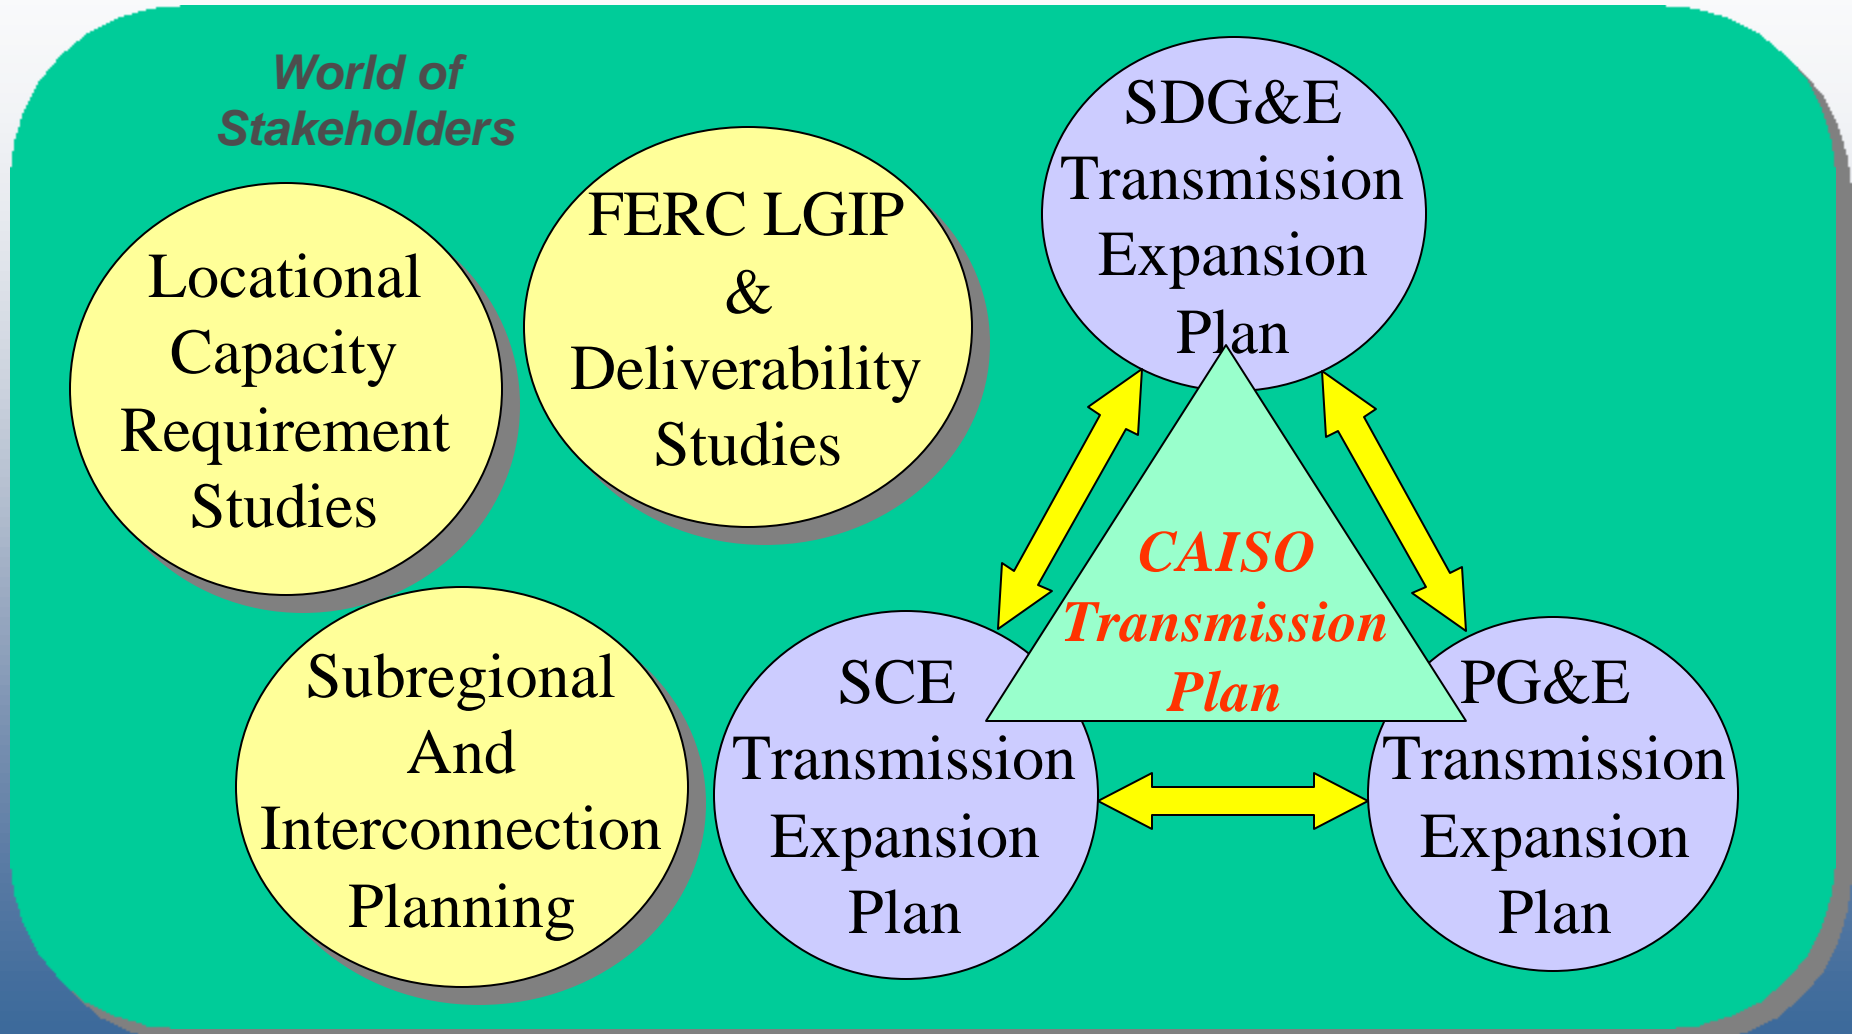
World of Stakeholders

Locational Capacity Requirement Studies

FERC LGIP & Deliverability Studies

SDG&E Transmission Expansion Plan

Subregional And Interconnection Planning

CAISO Transmission Plan

SCE Transmission Expansion Plan

PG&E Transmission Expansion Plan